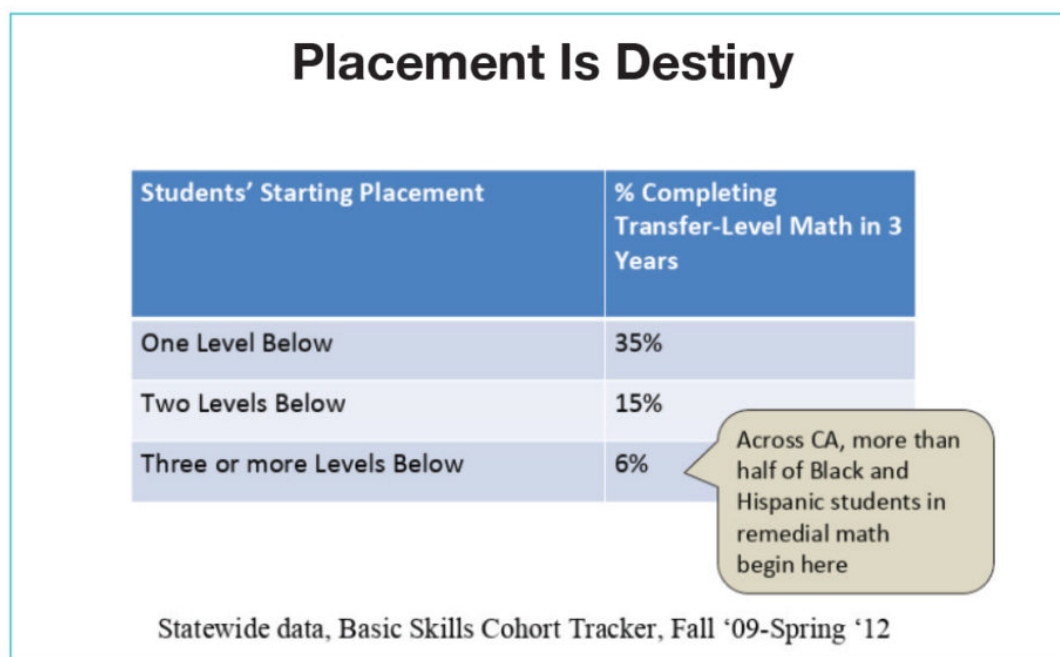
Placement Is Destiny

| Students' Starting Placement | % Completing Transfer-Level Math in 3 Years |
|---|---|
| One Level Below | 35% |
| Two Levels Below | 15% |
| Three or more Levels Below | 6% |

Across CA, more than half of Black and Hispanic students in remedial math begin here

Statewide data, Basic Skills Cohort Tracker, Fall '09-Spring '12